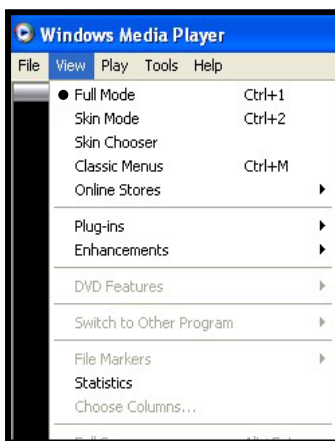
Windows Media Player

File View Play Tools Help

Full Mode Ctrl+1
Skin Mode Ctrl+2
Skin Chooser
Classic Menus Ctrl+M
Online Stores

Plug-ins
Enhancements

DVD Features

Switch to Other Program

File Markers
Statistics
Choose Columns...

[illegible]